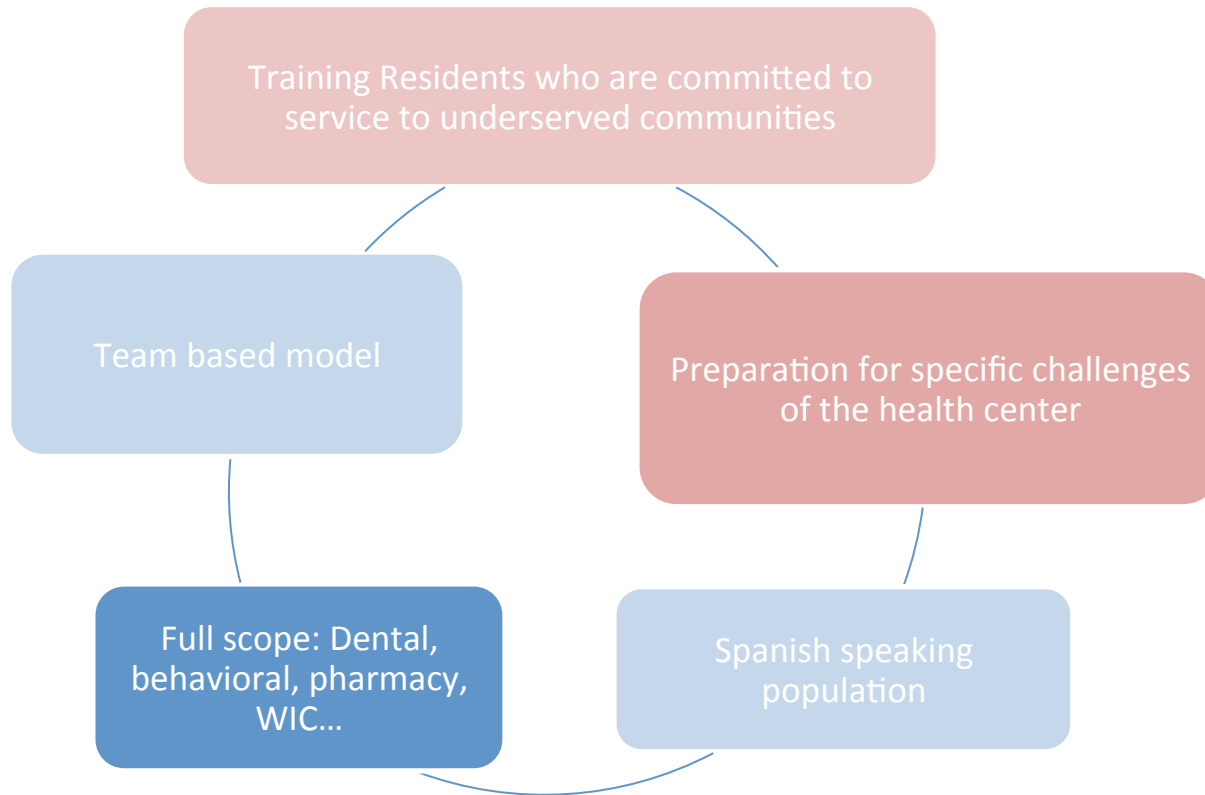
Training Residents who are committed to service to underserved communities

Preparation for specific challenges of the health center

Spanish speaking population

Full scope: Dental, behavioral, pharmacy, WIC…

Team based model